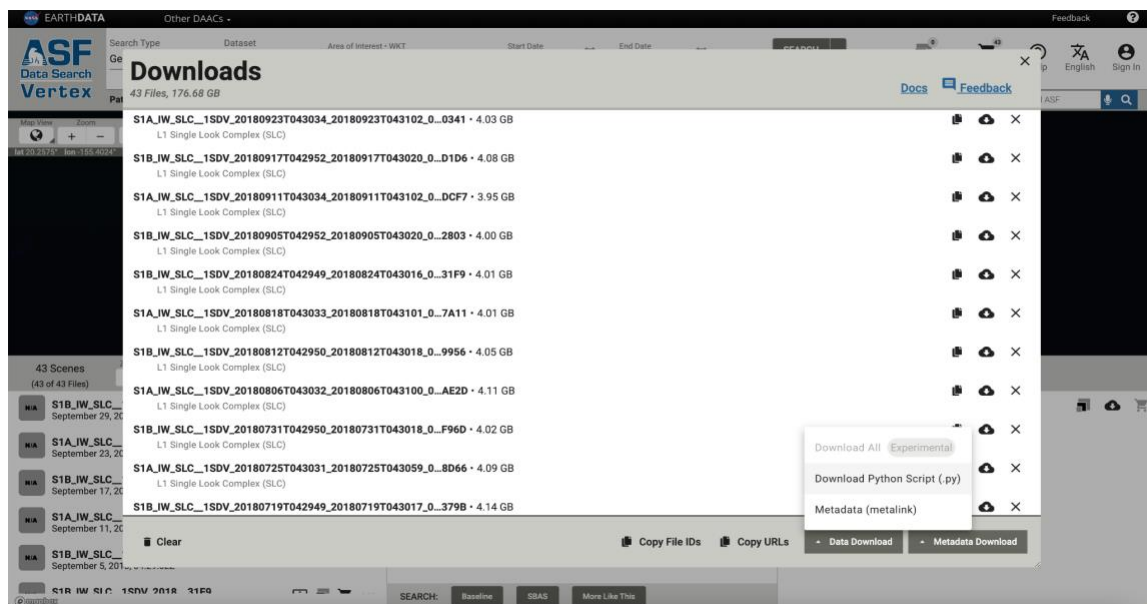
EARTHDATA Other DAACs

Feedback

ASF Data Search Vertex

Search Type Ge

Dataset

Area of Interest • WKT

Start Date

End Date

English Sign In

Downloads

43 Files, 176.68 GB

Docs Feedback

Map View Zoom

lat 20.2575° lon -155.4024°

S1A_IW_SLC__1SDV_20180923T043034_20180923T043102_0...0341 • 4.03 GB
L1 Single Look Complex (SLC)

S1B_IW_SLC__1SDV_20180917T042952_20180917T043020_0...D1D6 • 4.08 GB
L1 Single Look Complex (SLC)

S1A_IW_SLC__1SDV_20180911T043034_20180911T043102_0...DCF7 • 3.95 GB
L1 Single Look Complex (SLC)

S1B_IW_SLC__1SDV_20180905T042952_20180905T043020_0...2803 • 4.00 GB
L1 Single Look Complex (SLC)

S1B_IW_SLC__1SDV_20180824T042949_20180824T043016_0...31F9 • 4.01 GB
L1 Single Look Complex (SLC)

S1A_IW_SLC__1SDV_20180818T043033_20180818T043101_0...7A11 • 4.01 GB
L1 Single Look Complex (SLC)

S1B_IW_SLC__1SDV_20180812T042950_20180812T043018_0...9956 • 4.05 GB
L1 Single Look Complex (SLC)

S1A_IW_SLC__1SDV_20180806T043032_20180806T043100_0...AE2D • 4.11 GB
L1 Single Look Complex (SLC)

S1B_IW_SLC__1SDV_20180731T042950_20180731T043018_0...F96D • 4.02 GB
L1 Single Look Complex (SLC)

S1A_IW_SLC__1SDV_20180725T043031_20180725T043059_0...8D66 • 4.09 GB
L1 Single Look Complex (SLC)

S1B_IW_SLC__1SDV_20180719T042949_20180719T043017_0...379B • 4.14 GB

Download All Experimental

Download Python Script (.py)

Metadata (metalink)

43 Scenes
(43 of 43 Files)

S1B_IW_SLC_ September 29, 20
S1A_IW_SLC_ September 23, 20
S1B_IW_SLC_ September 17, 20
S1A_IW_SLC_ September 11, 20
S1B_IW_SLC_ September 5, 201

Clear

Copy File IDs Copy URLs Data Download Metadata Download

S1B IW SLC 1SDV 2018 31F9

SEARCH: Baseline SBAS More Like This